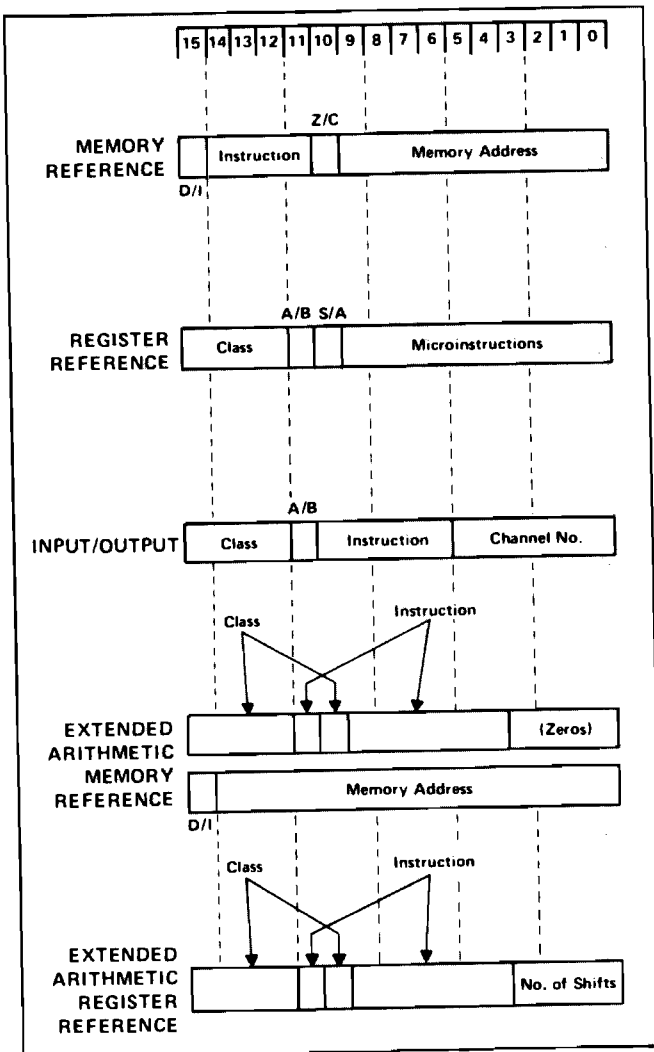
15 14 13 12 11 10 9 8 7 6 5 4 3 2 1 0

MEMORY REFERENCE

Z/C

Instruction

Memory Address

D/I

REGISTER REFERENCE

A/B S/A

Class

Microinstructions

INPUT/OUTPUT

A/B

Class

Instruction

Channel No.

Class

Instruction

EXTENDED ARITHMETIC MEMORY REFERENCE

(Zeros)

Memory Address

D/I

Class

Instruction

EXTENDED ARITHMETIC REGISTER REFERENCE

No. of Shifts